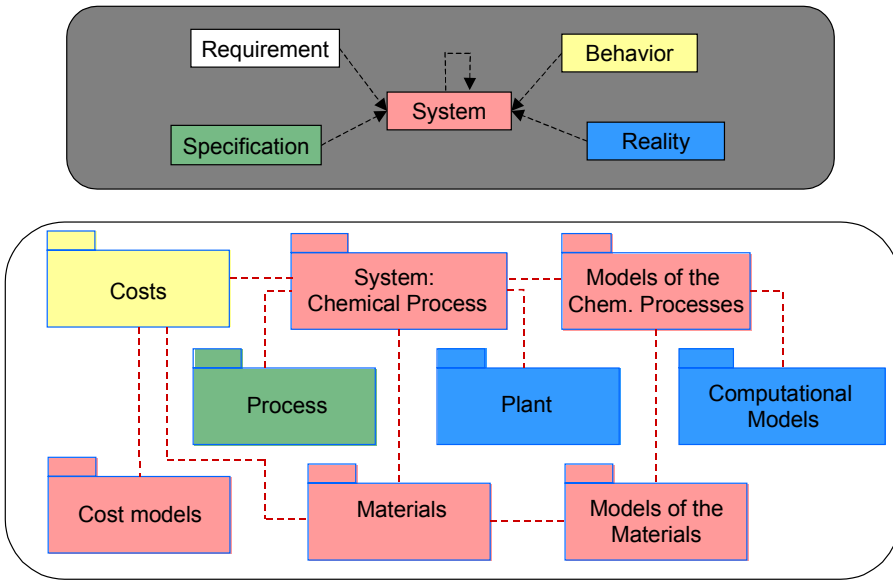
Requirement

Behavior

System

Specification

Reality

Costs

System: Chemical Process

Models of the Chem. Processes

Process

Plant

Computational Models

Cost models

Materials

Models of the Materials